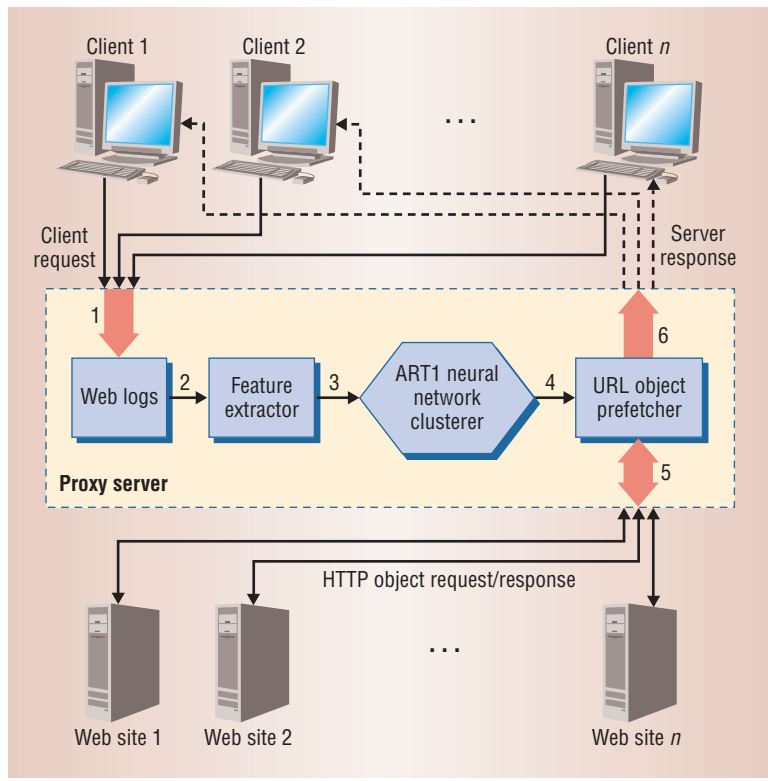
Client 1
Client 2
. . .
Client $n$

Client request

Server response

1

Web logs
2
Feature extractor
3
ART1 neural network clusterer
4
URL object prefetcher
6
5

Proxy server

HTTP object request/response

. . .

Web site 1
Web site 2
Web site $n$